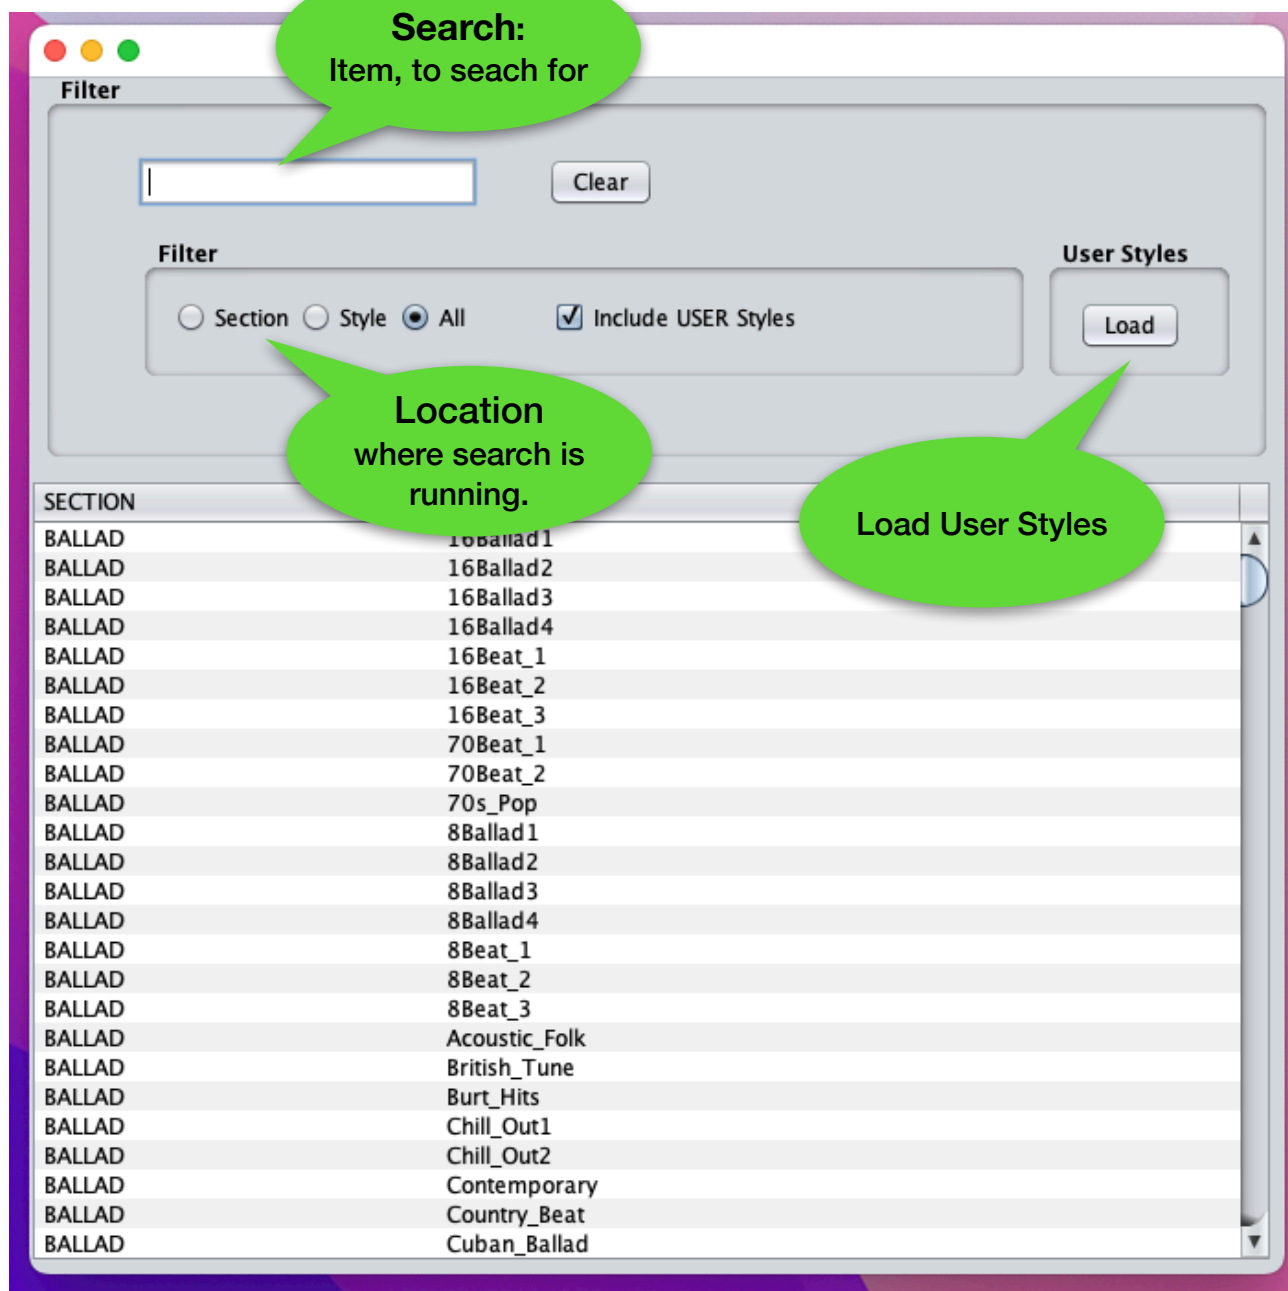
Search:
Item, to seach for

Filter

Clear

Filter

User Styles

Section Style All

Include USER Styles

Load

Location
where search is running.

Load User Styles

| SECTION | |
|---|---|
| BALLAD | 16Ballad1 |
| BALLAD | 16Ballad2 |
| BALLAD | 16Ballad3 |
| BALLAD | 16Ballad4 |
| BALLAD | 16Beat_1 |
| BALLAD | 16Beat_2 |
| BALLAD | 16Beat_3 |
| BALLAD | 70Beat_1 |
| BALLAD | 70Beat_2 |
| BALLAD | 70s_Pop |
| BALLAD | 8Ballad1 |
| BALLAD | 8Ballad2 |
| BALLAD | 8Ballad3 |
| BALLAD | 8Ballad4 |
| BALLAD | 8Beat_1 |
| BALLAD | 8Beat_2 |
| BALLAD | 8Beat_3 |
| BALLAD | Acoustic_Folk |
| BALLAD | British_Tune |
| BALLAD | Burt_Hits |
| BALLAD | Chill_Out1 |
| BALLAD | Chill_Out2 |
| BALLAD | Contemporary |
| BALLAD | Country_Beat |
| BALLAD | Cuban_Ballad |